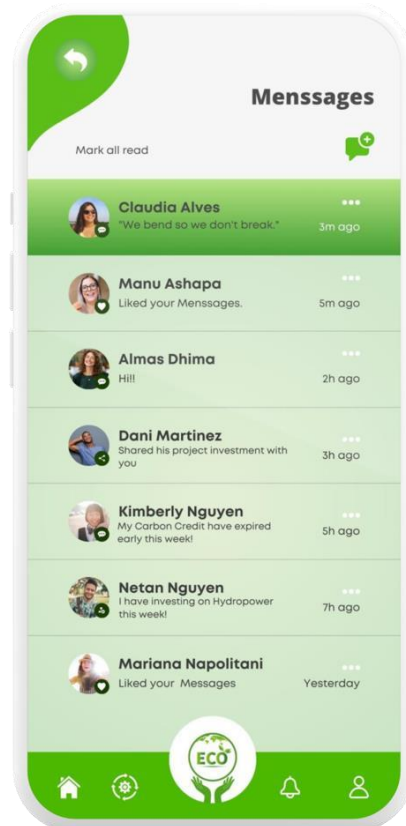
Menssages

Mark all read

Claudia Alves
"We bend so we don't break."
3m ago

Manu Ashapa
Liked your Menssages.
5m ago

Almas Dhima
Hi!!
2h ago

Dani Martinez
Shared his project investment with you
3h ago

Kimberly Nguyen
My Carbon Credit have expired early this week!
5h ago

Netan Nguyen
I have investing on Hydropower this week!
7h ago

Mariana Napolitani
Liked your Messages
Yesterday

ECO